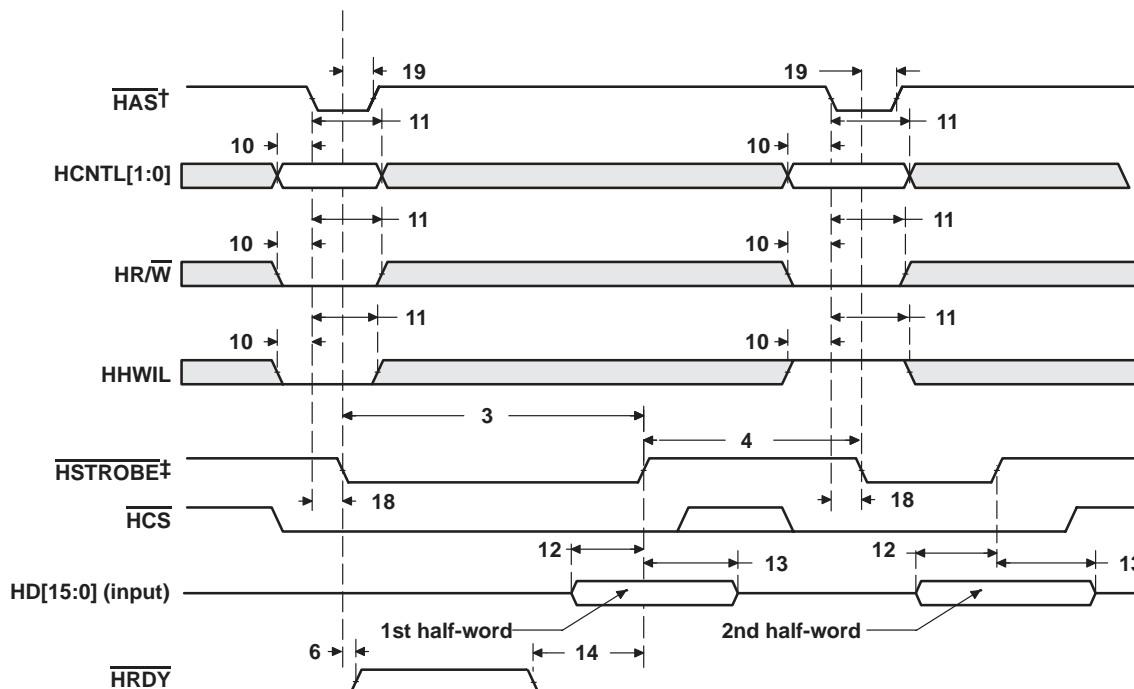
$\overline{HAS}$†
19
19
11
11
10
10
HCNTL[1:0]
11
11
10
10
HR/$\overline{W}$
11
11
10
10
HHWIL
3
4
$\overline{HSTROBE}$‡
18
18
$\overline{HCS}$
12
13
12
1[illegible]
HD[15:0] (input)
1st half-word
2nd half-word
6
14
$\overline{HRDY}$